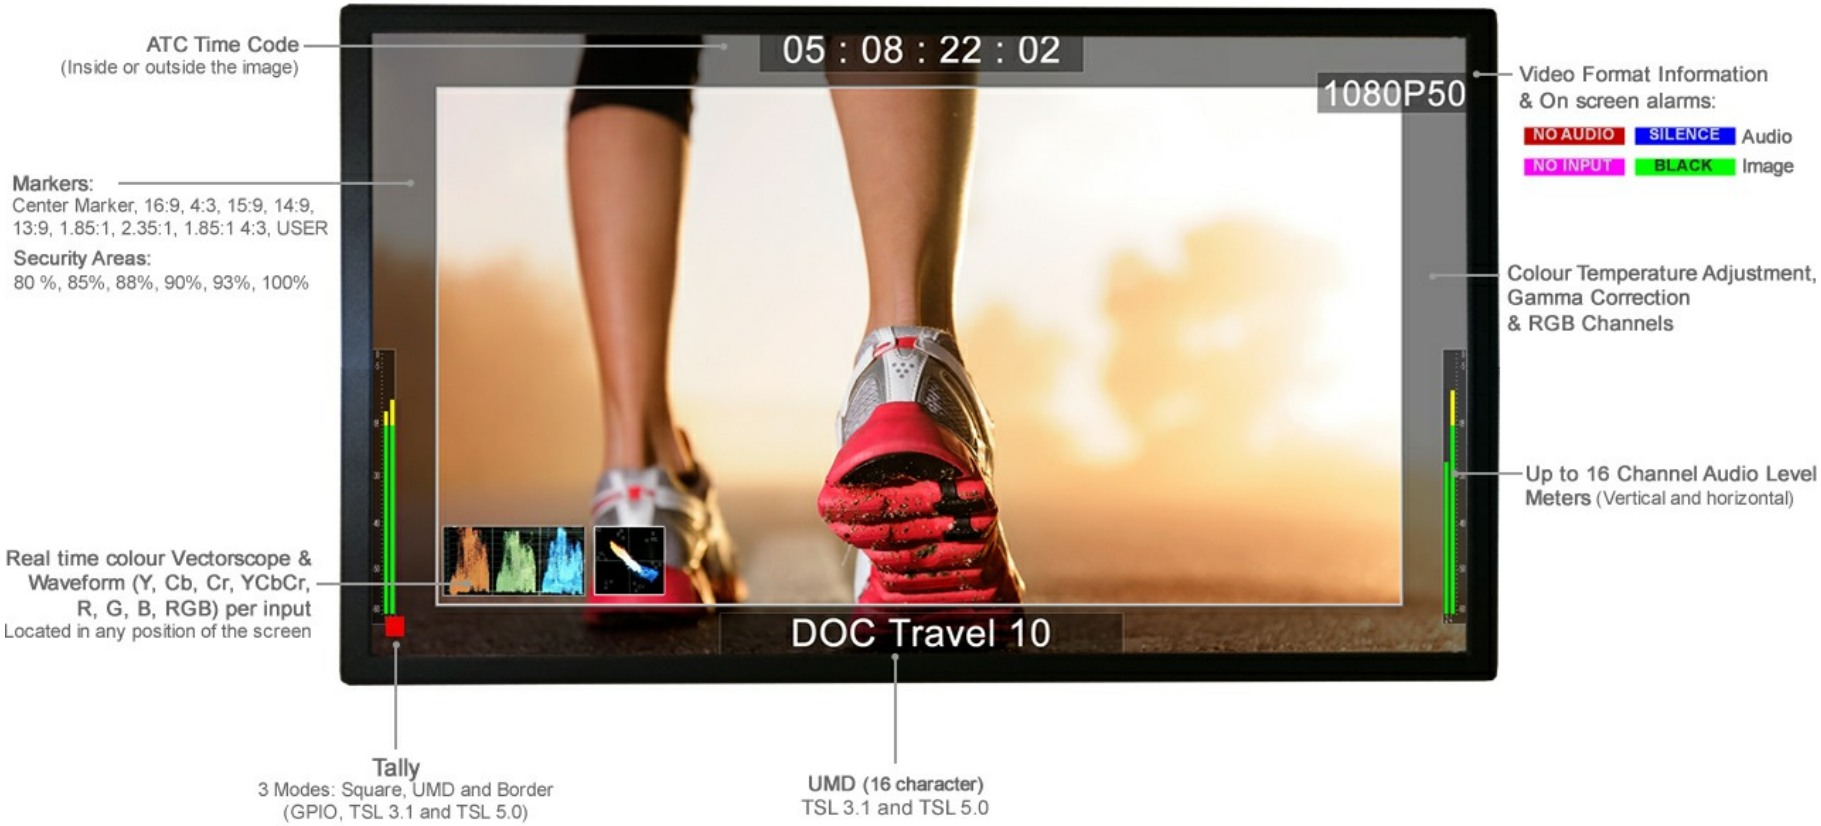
ATC Time Code
(Inside or outside the image)

05 : 08 : 22 : 02

1080P50

Video Format Information & On screen alarms:

NO AUDIO SILENCE Audio
NO INPUT BLACK Image

Markers:
Center Marker, 16:9, 4:3, 15:9, 14:9, 13:9, 1.85:1, 2.35:1, 1.85:1 4:3, USER

Security Areas:
80 %, 85%, 88%, 90%, 93%, 100%

Colour Temperature Adjustment, Gamma Correction & RGB Channels

Up to 16 Channel Audio Level Meters (Vertical and horizontal)

Real time colour Vectorscope & Waveform (Y, Cb, Cr, YCbCr, R, G, B, RGB) per input
Located in any position of the screen

DOC Travel 10

Tally
3 Modes: Square, UMD and Border
(GPIO, TSL 3.1 and TSL 5.0)

UMD (16 character)
TSL 3.1 and TSL 5.0